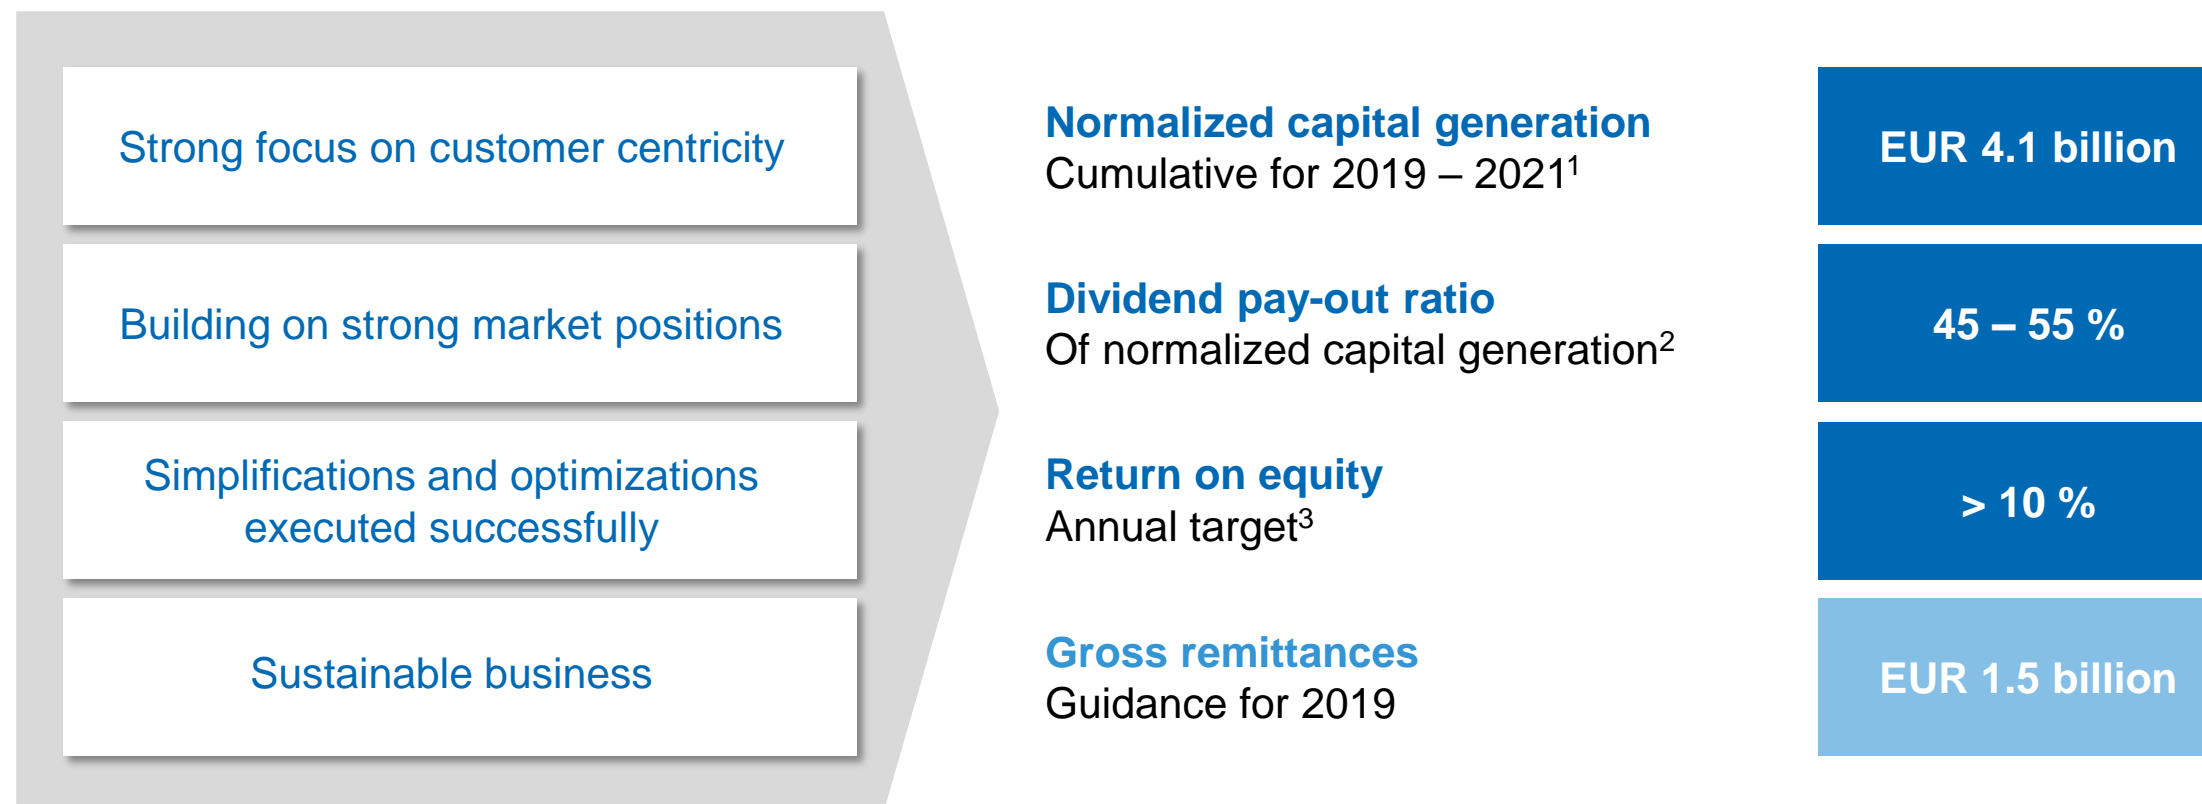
Strong focus on customer centricity

Building on strong market positions

Simplifications and optimizations executed successfully

Sustainable business

Normalized capital generation
Cumulative for 2019 – 2021$^1$

EUR 4.1 billion

Dividend pay-out ratio
Of normalized capital generation$^2$

45 – 55 %

Return on equity
Annual target$^3$

> 10 %

Gross remittances
Guidance for 2019

EUR 1.5 billion